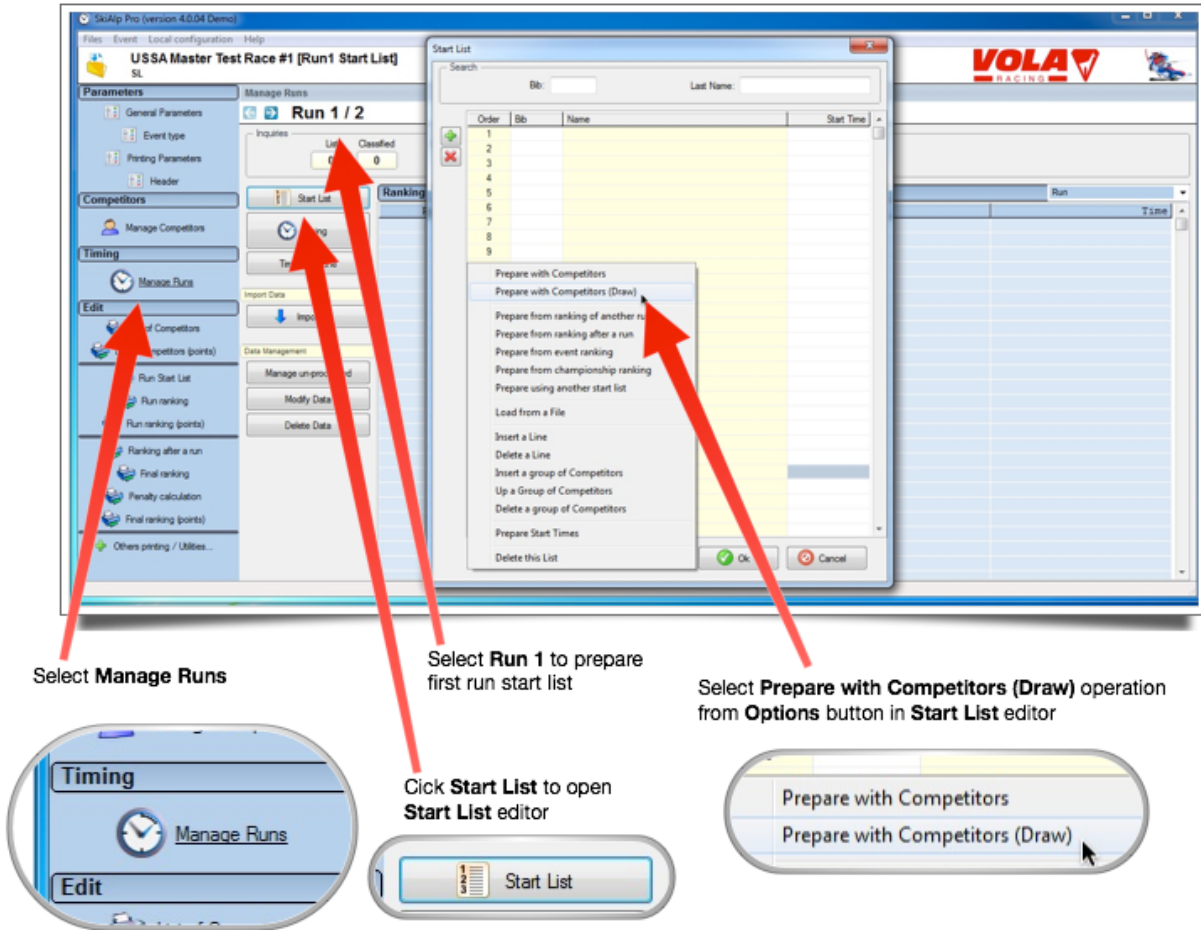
SkiAlp Pro (version 4.0.04 Demo)

Files Event Local configuration Help

USSA Master Test Race #1 [Run1 Start List]
SL

VOLA RACING

Parameters
General Parameters
Event type
Printing Parameters
Header

Competitors
Manage Competitors

Timing
Manage Runs

Edit
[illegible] of Competitors
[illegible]mpetitors (points)
Run Start List
Run ranking
Run ranking (points)
Ranking after a run
Final ranking
Penalty calculation
Final ranking (points)
Others printing / Utilities...

Manage Runs
Run 1 / 2
Inquiries
List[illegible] Classified
0 0

Start List
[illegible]ing
Tim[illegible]e

Import Data
Impo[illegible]

Data Management
Manage un-proc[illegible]
Modify Data
Delete Data

Ranking
Run
Time

Start List
Search
Bib: Last Name:

| Order | Bib | Name | Start Time |
|---|---|---|---|
| 1 | | | |
| 2 | | | |
| 3 | | | |
| 4 | | | |
| 5 | | | |
| 6 | | | |
| 7 | | | |
| 8 | | | |
| 9 | | | |

Prepare with Competitors
Prepare with Competitors (Draw)
Prepare from ranking of another ru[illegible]
Prepare from ranking after a run
Prepare from event ranking
Prepare from championship ranking
Prepare using another start list
Load from a File
Insert a Line
Delete a Line
Insert a group of Competitors
Up a Group of Competitors
Delete a group of Competitors
Prepare Start Times
Delete this List

Ok
Cancel

Select Manage Runs

Select Run 1 to prepare first run start list

Select Prepare with Competitors (Draw) operation from Options button in Start List editor

Timing
Manage Runs
Edit

Click Start List to open Start List editor

Start List

Prepare with Competitors
Prepare with Competitors (Draw)